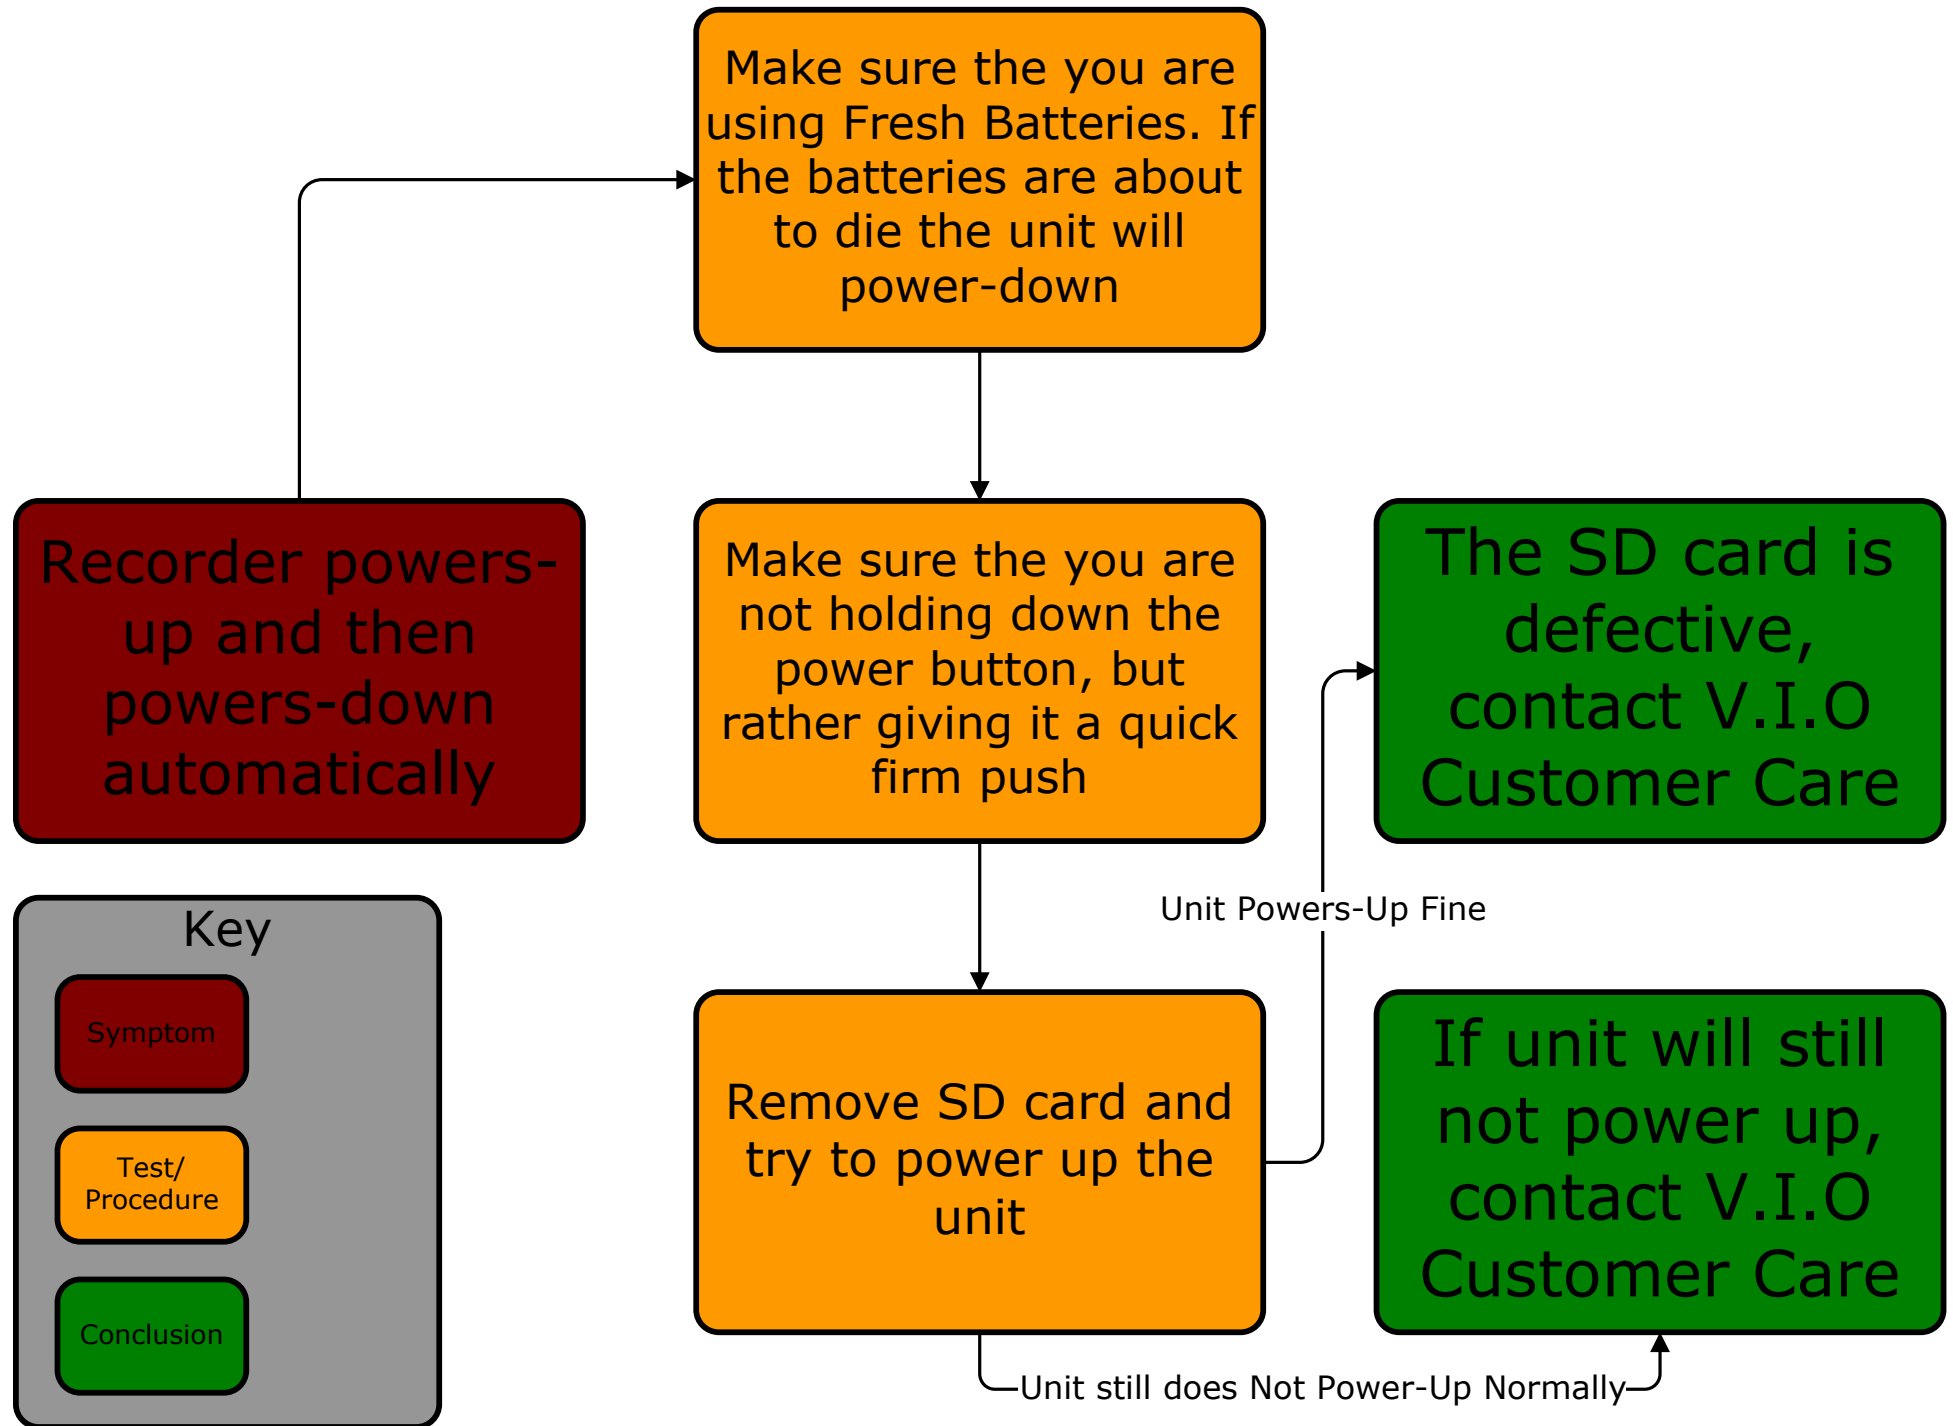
Recorder powers-up and then powers-down automatically

Make sure the you are using Fresh Batteries. If the batteries are about to die the unit will power-down

Make sure the you are not holding down the power button, but rather giving it a quick firm push

Remove SD card and try to power up the unit

Unit Powers-Up Fine

The SD card is defective, contact V.I.O Customer Care

Unit still does Not Power-Up Normally

If unit will still not power up, contact V.I.O Customer Care

Key

Symptom

Test/ Procedure

Conclusion